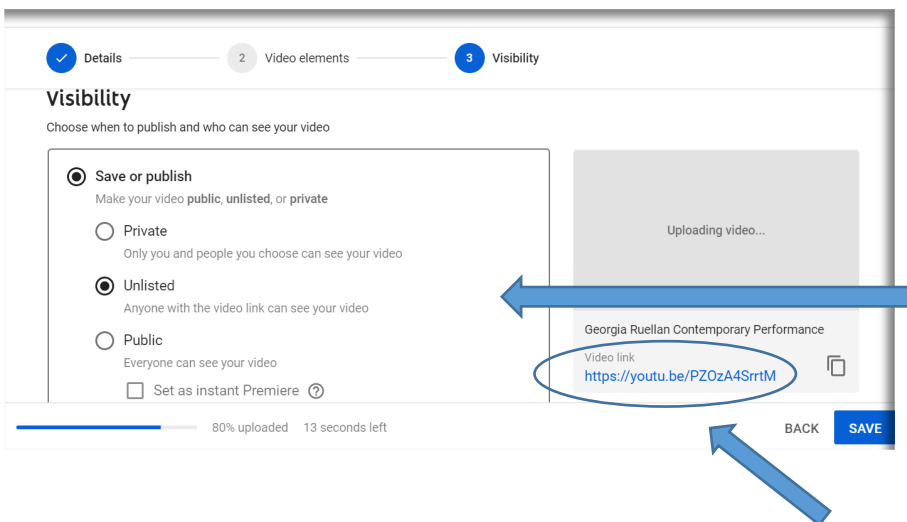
Details
2 Video elements
3 Visibility

Visibility

Choose when to publish and who can see your video

Save or publish
Make your video **public**, **unlisted**, or **private**

Private
Only you and people you choose can see your video

Unlisted
Anyone with the video link can see your video

Public
Everyone can see your video

Set as instant Premiere ?

Uploading video...

Georgia Ruellan Contemporary Performance

Video link
https://youtu.be/PZOzA4SrrtM

80% uploaded 13 seconds left

BACK SAVE